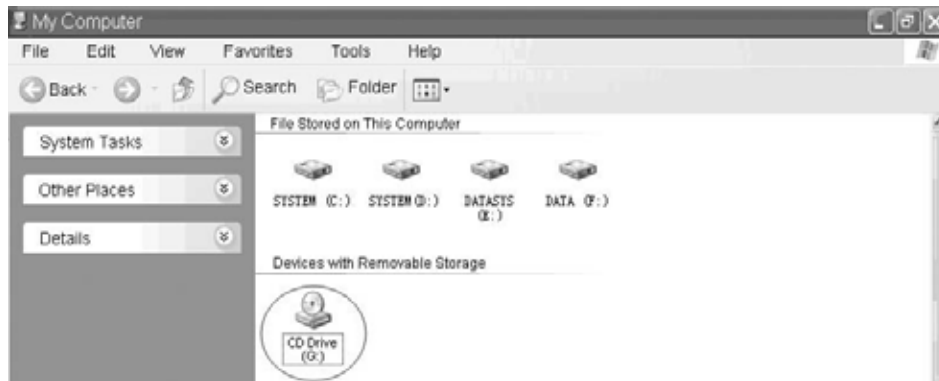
My Computer

File Edit View Favorites Tools Help

Back Search Folder

System Tasks

Other Places

Details

File Stored on This Computer

SYSTEM (C:) SYSTEM (D:) DATASYS (E:) DATA (F:)

Devices with Removable Storage

CD Drive (G:)